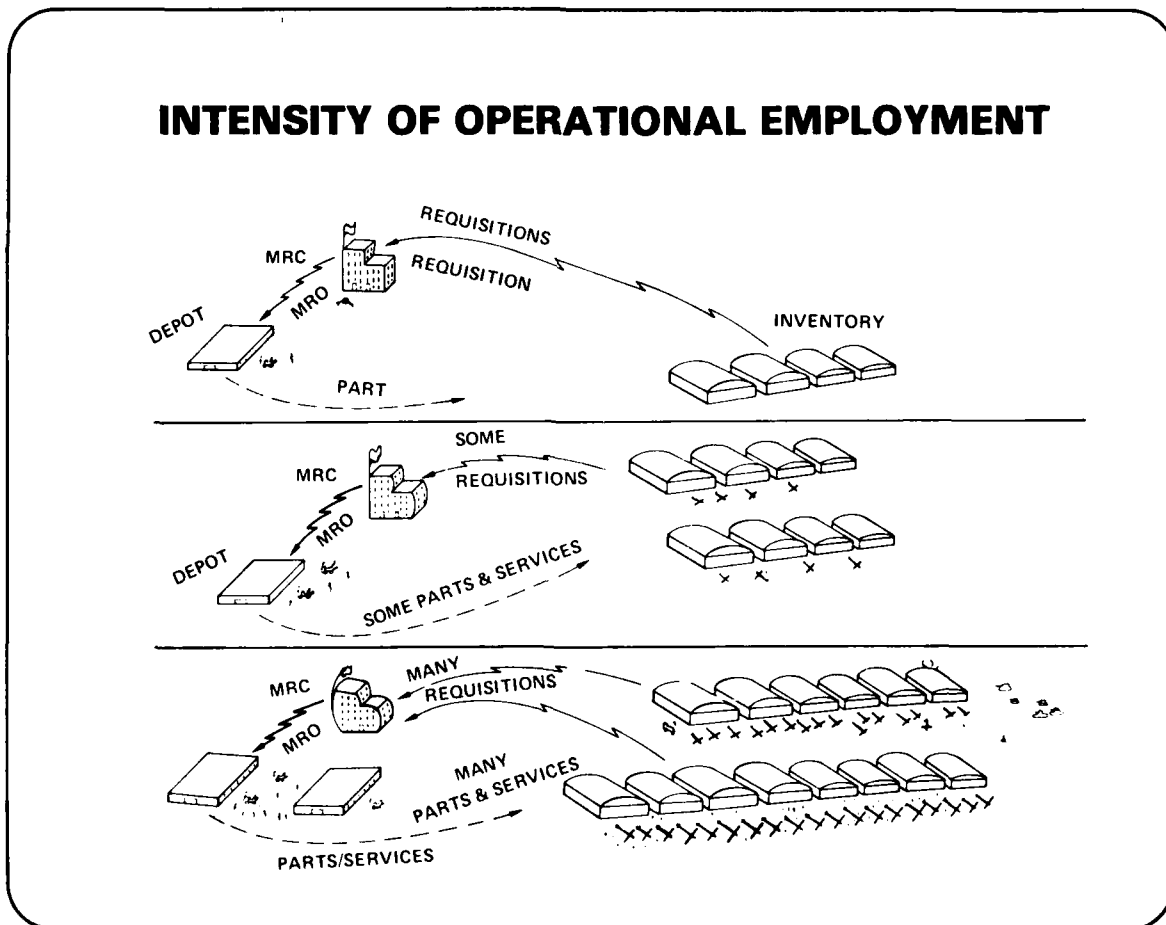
INTENSITY OF OPERATIONAL EMPLOYMENT

REQUISITIONS

MRC

REQUISITION

MRO

DEPOT

INVENTORY

PART

SOME

MRC

REQUISITIONS

MRO

DEPOT

SOME PARTS & SERVICES

MANY

MRC

REQUISITIONS

MRO

MANY

PARTS & SERVICES

PARTS/SERVICES